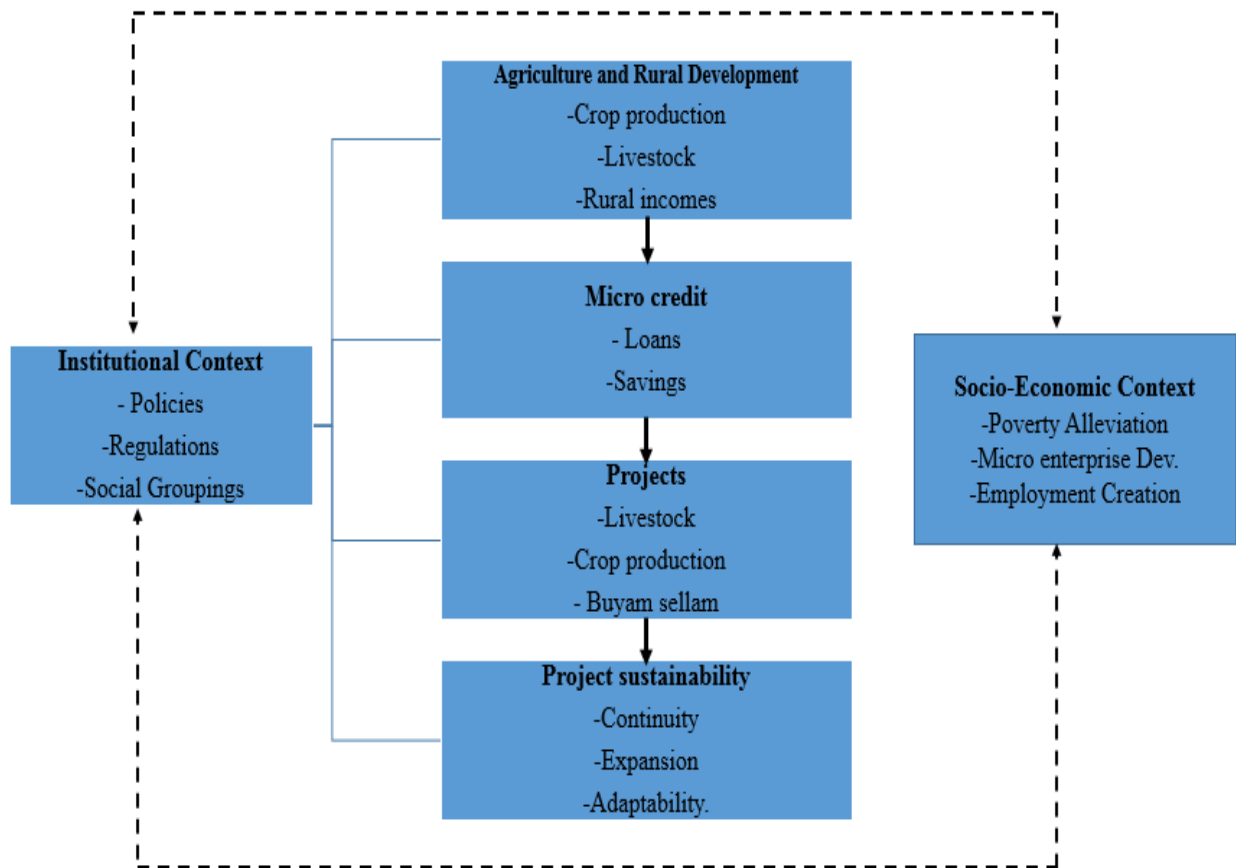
Agriculture and Rural Development
-Crop production
-Livestock
-Rural incomes

Micro credit
- Loans
-Savings

Projects
-Livestock
-Crop production
- Buyam sellam

Project sustainability
-Continuity
-Expansion
-Adaptability.

Institutional Context
- Policies
-Regulations
-Social Groupings

Socio-Economic Context
-Poverty Alleviation
-Micro enterprise Dev.
-Employment Creation